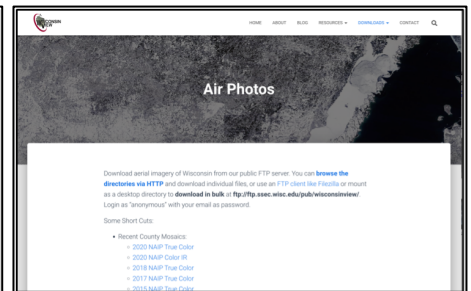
WISCONSIN VIEW

HOME ABOUT BLOG RESOURCES DOWNLOADS CONTACT

Air Photos

Download aerial imagery of Wisconsin from our public FTP server. You can browse the directories via HTTP and download individual files, or use an FTP client like Filezilla or mount as a desktop directory to download in bulk at ftp://ftp.ssec.wisc.edu/pub/wisconsinview/ Login as "anonymous" with your email as password.

Some Short Cuts:

- Recent County Mosaics:
  - 2020 NAIP True Color
  - 2020 NAIP Color IR
  - 2018 NAIP True Color
  - 2017 NAIP True Color
  - 2015 NAIP True Color